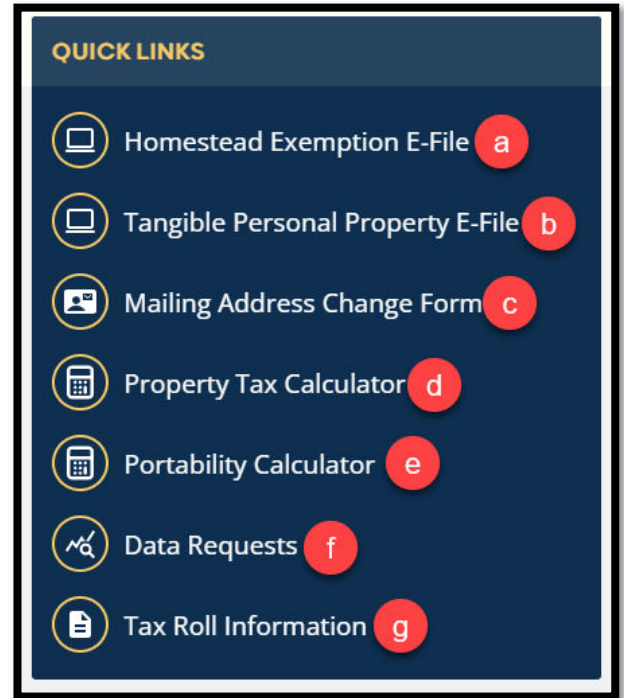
QUICK LINKS

Homestead Exemption E-File a

Tangible Personal Property E-File b

Mailing Address Change Form c

Property Tax Calculator d

Portability Calculator e

Data Requests f

Tax Roll Information g